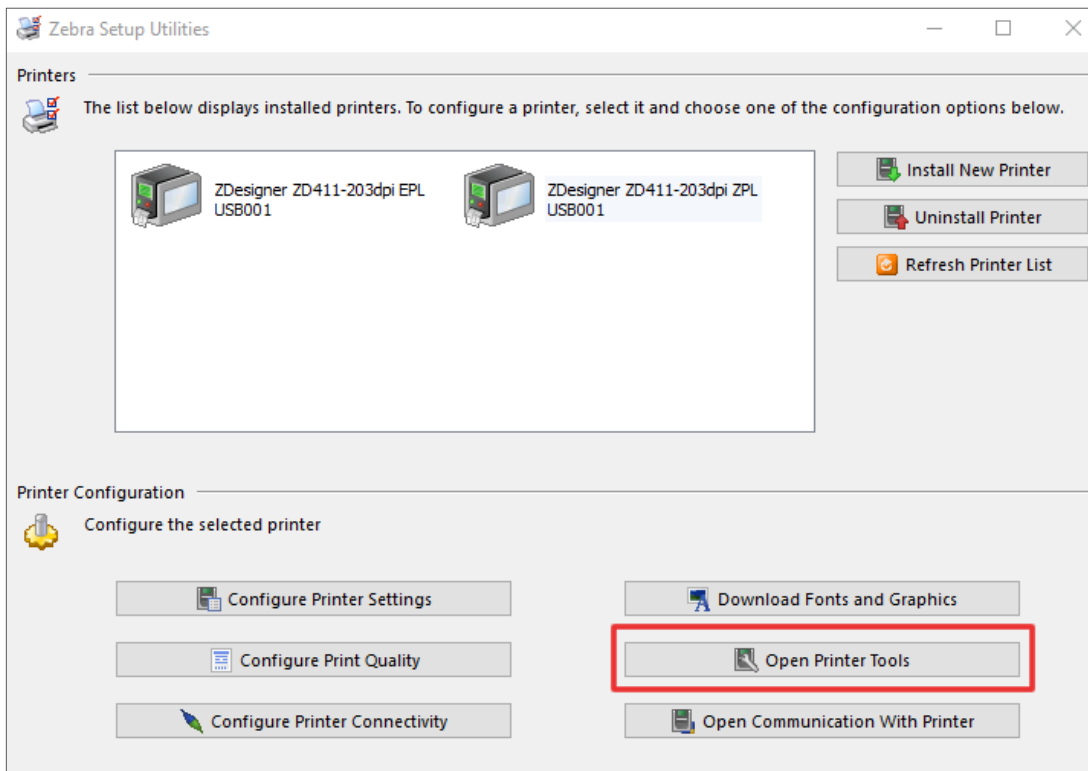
Zebra Setup Utilities

Printers

The list below displays installed printers. To configure a printer, select it and choose one of the configuration options below.

ZDesigner ZD411-203dpi EPL
USB001

ZDesigner ZD411-203dpi ZPL
USB001

Install New Printer

Uninstall Printer

Refresh Printer List

Printer Configuration

Configure the selected printer

Configure Printer Settings

Download Fonts and Graphics

Configure Print Quality

Open Printer Tools

Configure Printer Connectivity

Open Communication With Printer